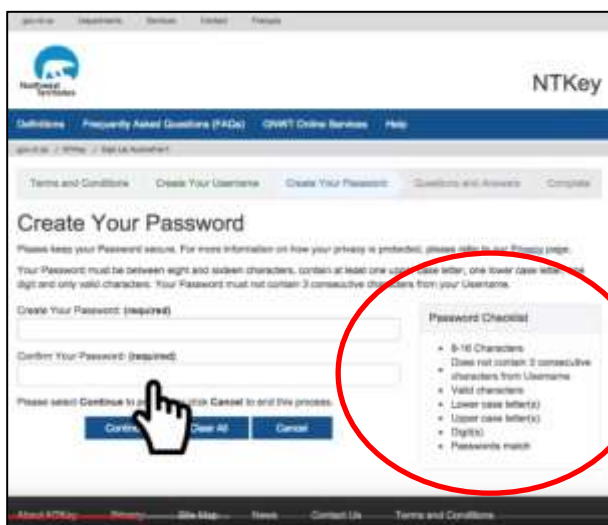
gov.nt.ca Departments Services Contact Français

Northwest Territories

NTKey

Definitions Frequently Asked Questions (FAQs) GNWT Online Services Help

gov.nt.ca / NTKey / Sign Up Autoshare

Terms and Conditions Create Your Username Create Your Password Questions and Answers Complete

Create Your Password

Please keep your Password secure. For more information on how your privacy is protected, please refer to our Privacy page.

Your Password must be between eight and sixteen characters, contain at least one upper case letter, one lower case letter, one digit and only valid characters. Your Password must not contain 3 consecutive characters from your Username.

Create Your Password: (required)

Confirm Your Password: (required)

Please select Continue to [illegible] click Cancel to end this process.

Continue Clear All Cancel

Password Checklist

- 8-16 Characters
- Does not contain 3 consecutive characters from Username
- Valid characters
- Lower case letter(s)
- Upper case letter(s)
- Digit(s)
- Passwords match

About NTKey Privacy Site Map News Contact Us Terms and Conditions